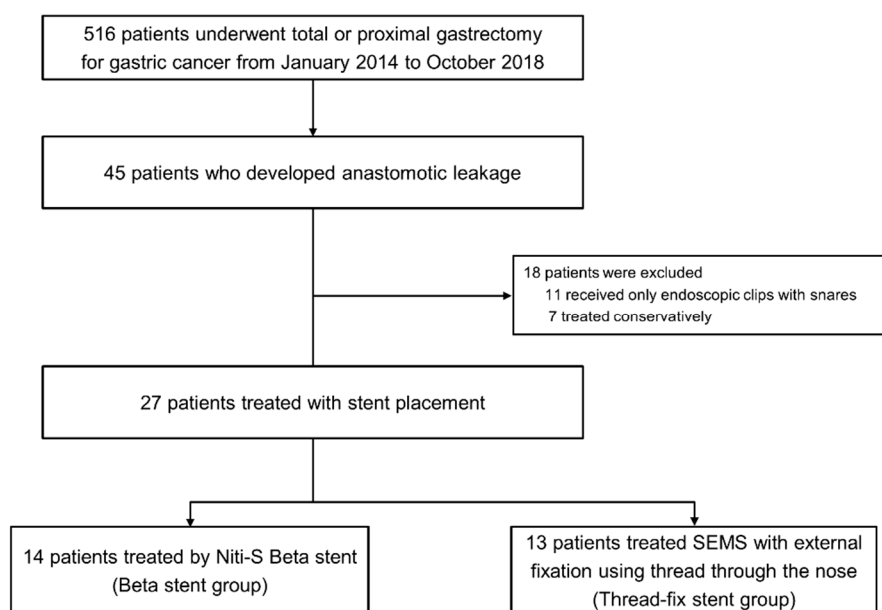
516 patients underwent total or proximal gastrectomy for gastric cancer from January 2014 to October 2018

45 patients who developed anastomotic leakage

18 patients were excluded
11 received only endoscopic clips with snares
7 treated conservatively

27 patients treated with stent placement

14 patients treated by Niti-S Beta stent (Beta stent group)

13 patients treated SEMS with external fixation using thread through the nose (Thread-fix stent group)